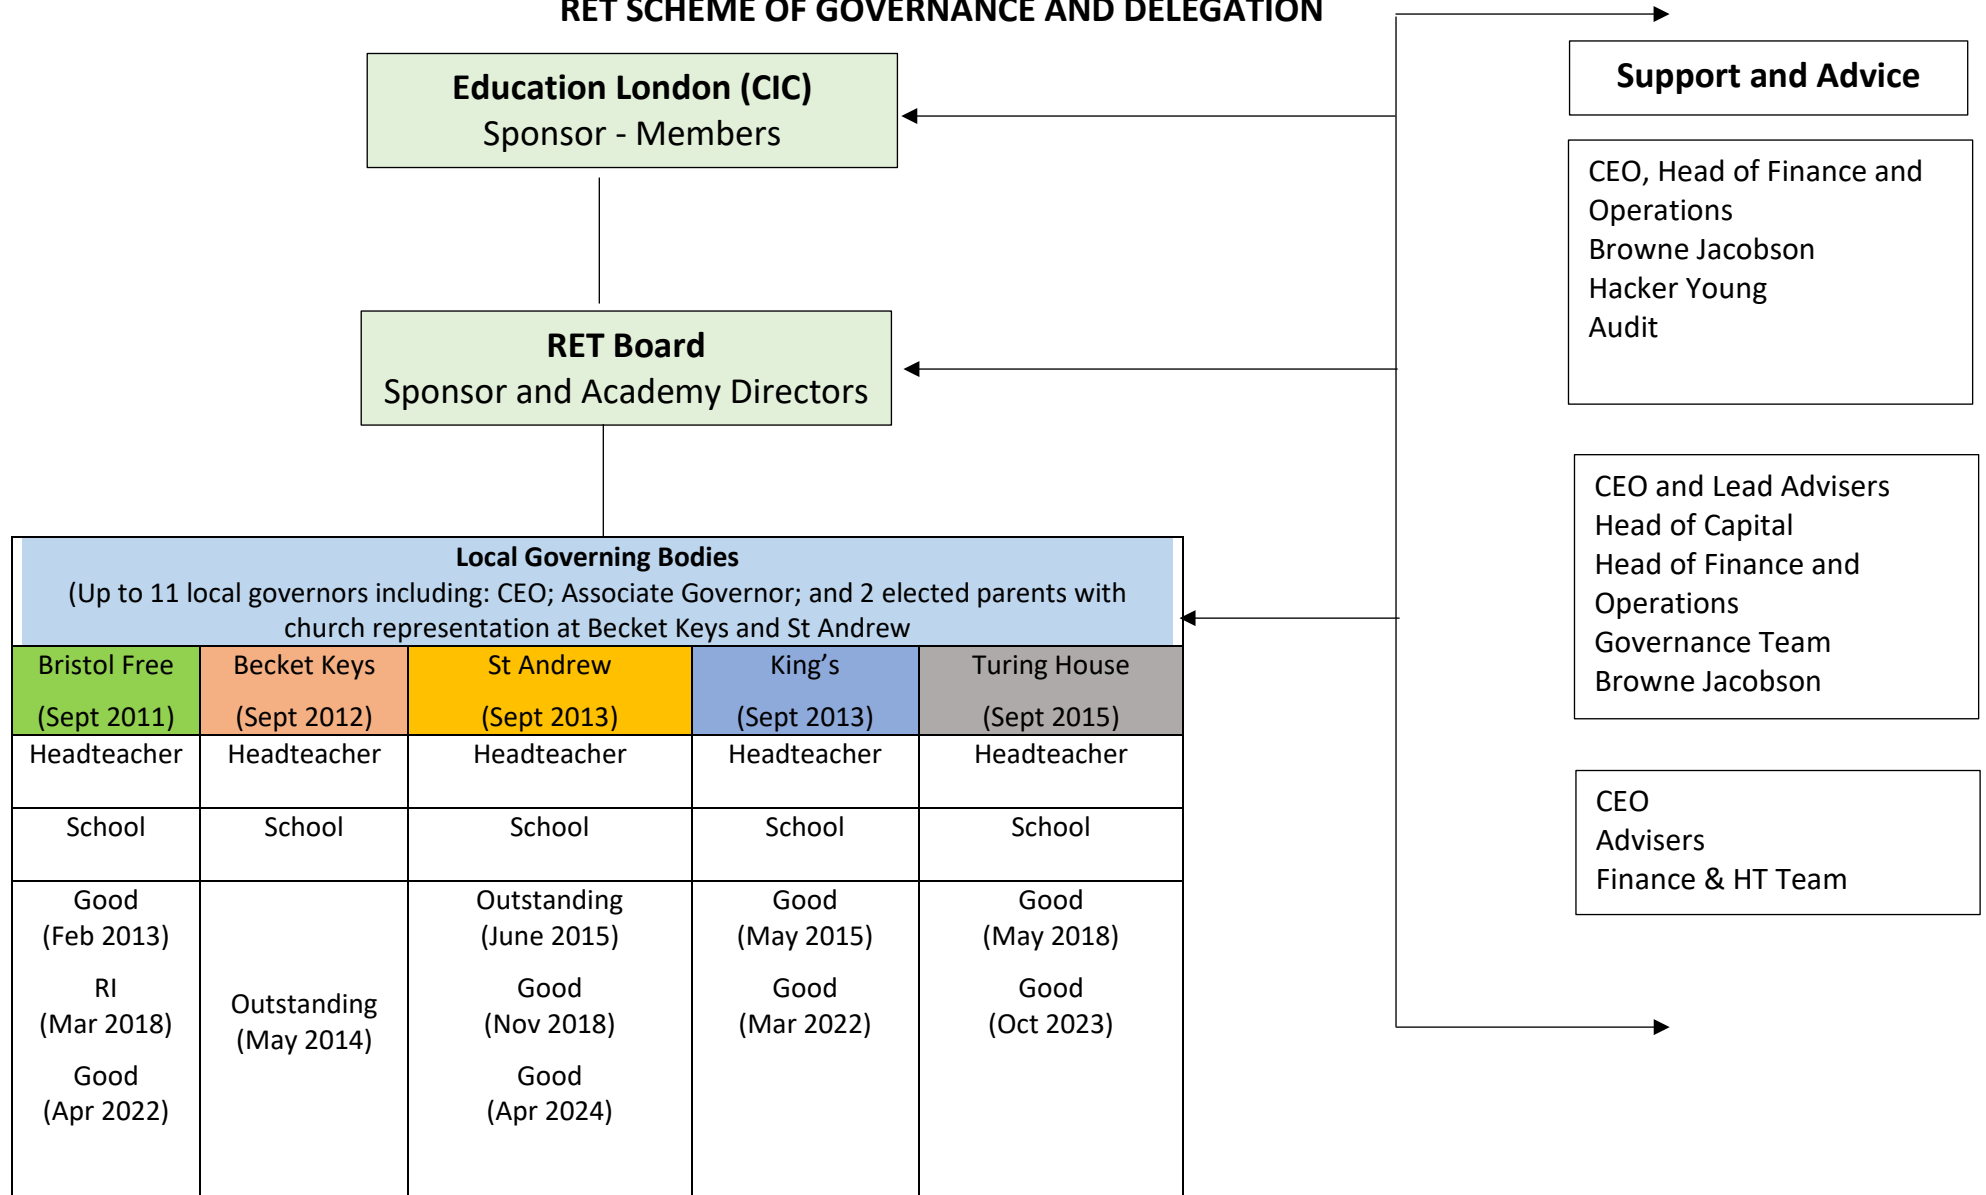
RET SCHEME OF GOVERNANCE AND DELEGATION

**Education London (CIC)**
Sponsor - Members

**RET Board**
Sponsor and Academy Directors

**Local Governing Bodies**
(Up to 11 local governors including: CEO; Associate Governor; and 2 elected parents with church representation at Becket Keys and St Andrew

| Bristol Free (Sept 2011) | Becket Keys (Sept 2012) | St Andrew (Sept 2013) | King's (Sept 2013) | Turing House (Sept 2015) |
|---|---|---|---|---|
| Headteacher | Headteacher | Headteacher | Headteacher | Headteacher |
| School | School | School | School | School |
| Good (Feb 2013) RI (Mar 2018) Good (Apr 2022) | Outstanding (May 2014) | Outstanding (June 2015) Good (Nov 2018) Good (Apr 2024) | Good (May 2015) Good (Mar 2022) | Good (May 2018) Good (Oct 2023) |

**Support and Advice**

CEO, Head of Finance and Operations
Browne Jacobson
Hacker Young
Audit

CEO and Lead Advisers
Head of Capital
Head of Finance and Operations
Governance Team
Browne Jacobson

CEO
Advisers
Finance & HT Team